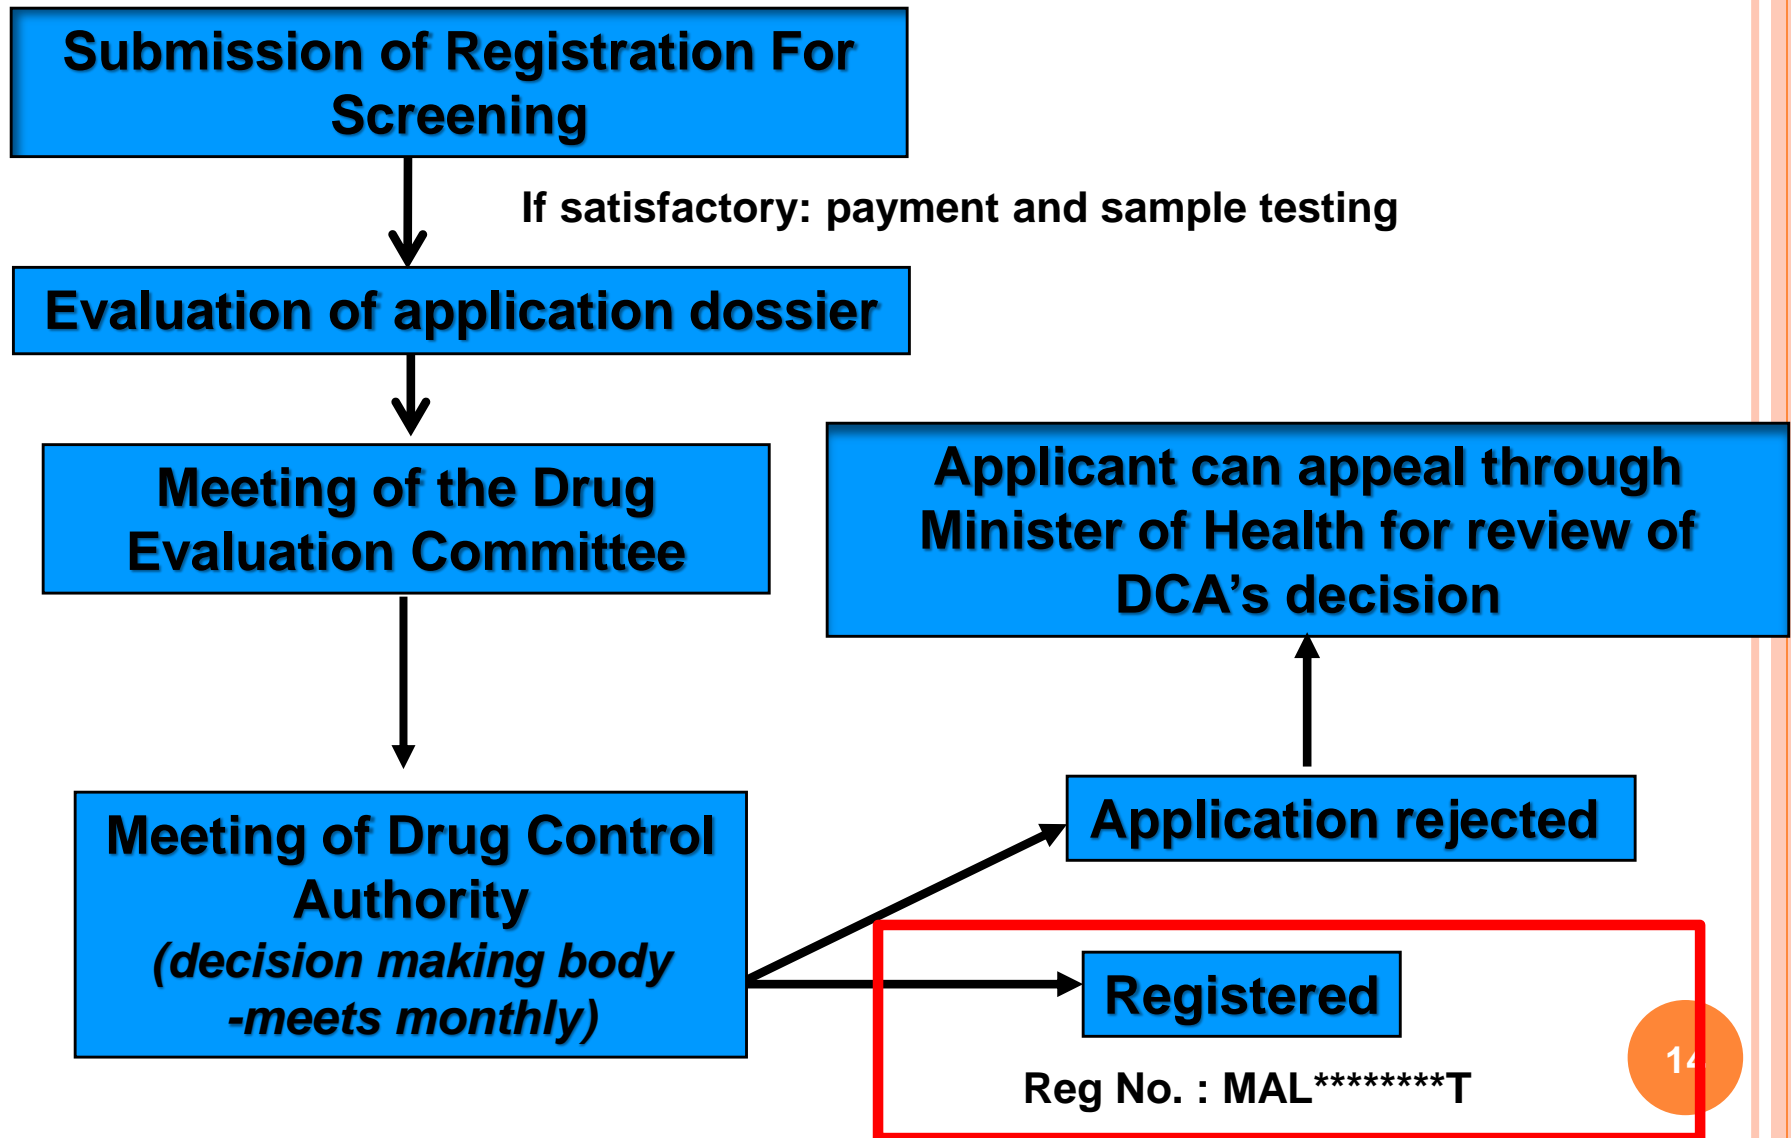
Submission of Registration For Screening

If satisfactory: payment and sample testing

Evaluation of application dossier

Meeting of the Drug Evaluation Committee

Applicant can appeal through Minister of Health for review of DCA’s decision

Meeting of Drug Control Authority
*(decision making body -meets monthly)*

Application rejected

Registered

Reg No. : MAL********T

14